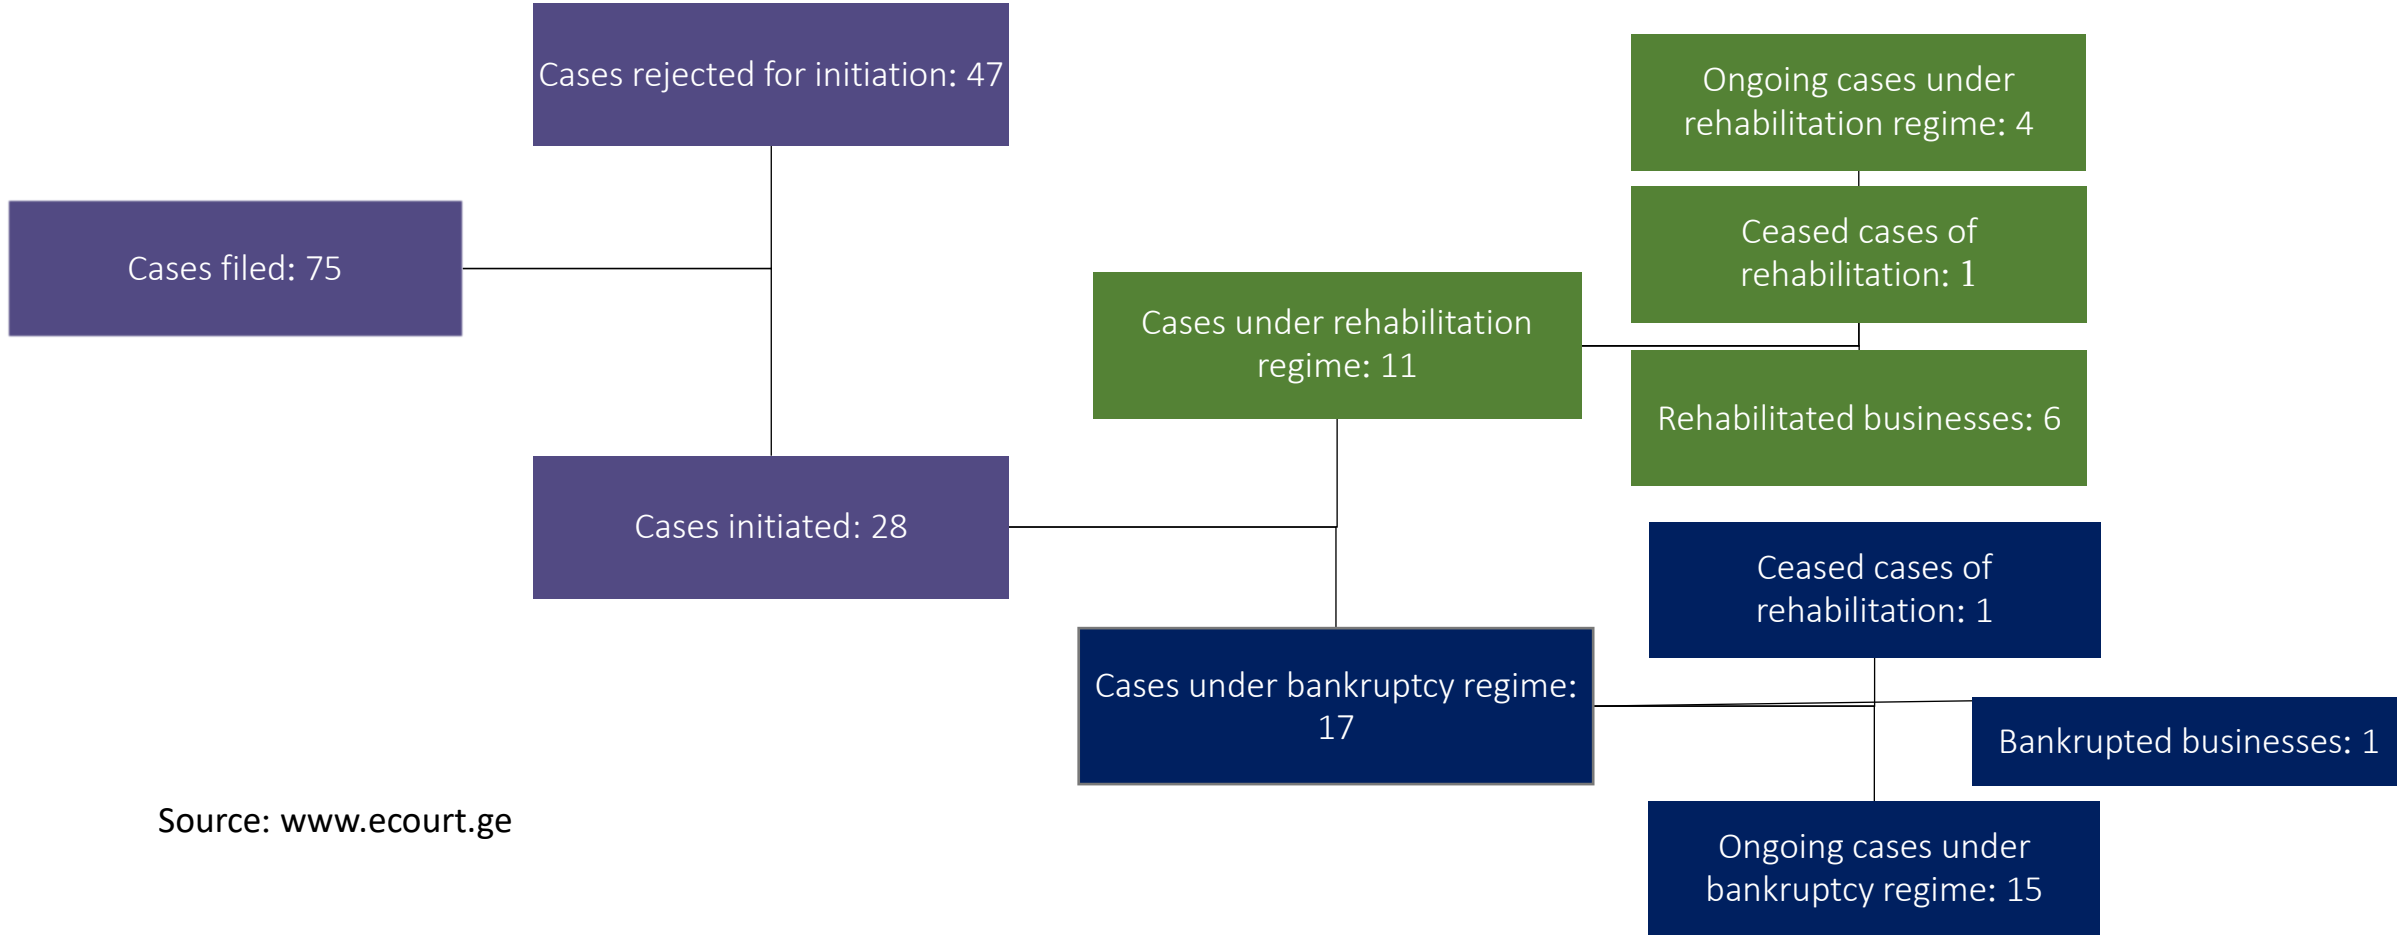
Cases rejected for initiation: 47

Cases filed: 75

Cases initiated: 28

Cases under rehabilitation regime: 11

Ongoing cases under rehabilitation regime: 4

Ceased cases of rehabilitation: 1

Rehabilitated businesses: 6

Cases under bankruptcy regime: 17

Ceased cases of rehabilitation: 1

Bankrupted businesses: 1

Ongoing cases under bankruptcy regime: 15

Source: www.ecourt.ge